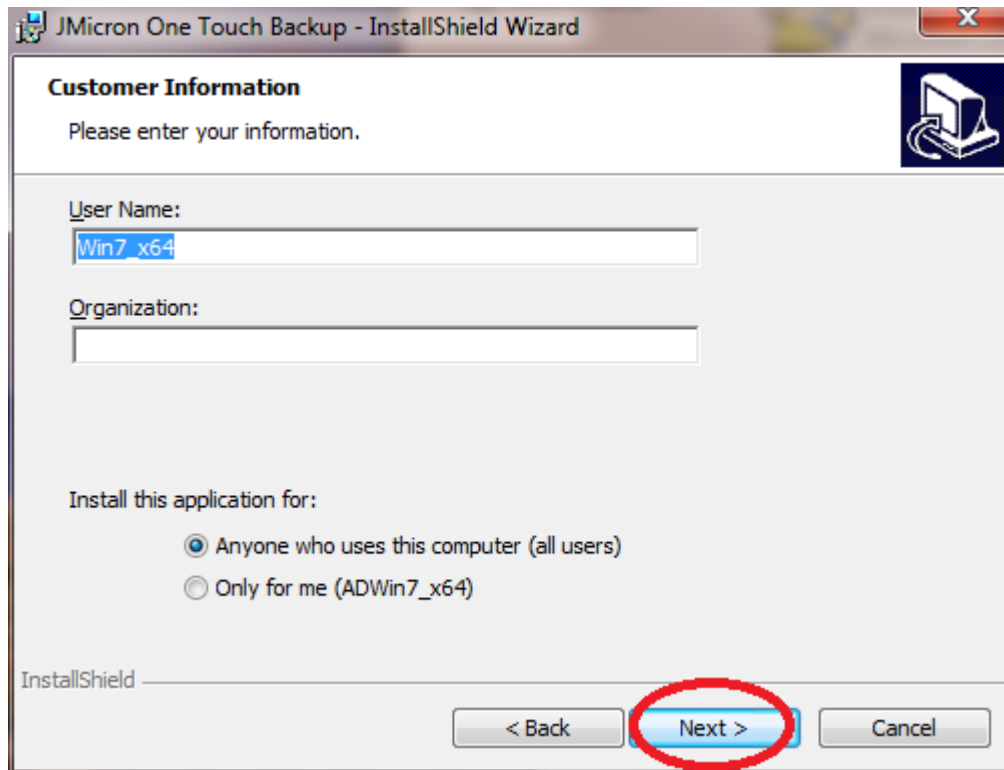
JMicron One Touch Backup - InstallShield Wizard

Customer Information

Please enter your information.

User Name:

Win7_x64

Organization:

Install this application for:

Anyone who uses this computer (all users)

Only for me (ADWin7_x64)

InstallShield

< Back

Next >

Cancel